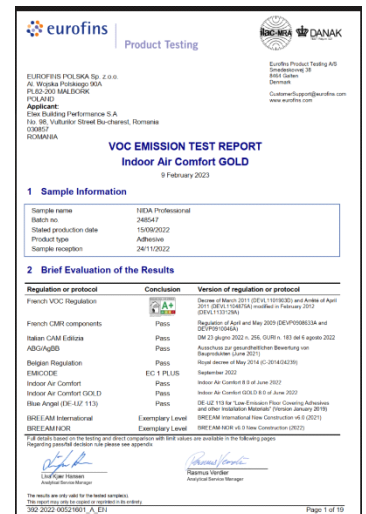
eurofins | Product Testing

ilac-MRA DANAK

EUROFINS POLSKA Sp. z o.o.
Al. Wojska Polskiego 90A
PL82-200 MALBORK
POLAND
Applicant:
Elex Building Performance S.A.
No. 98, Vulturilor Street Bu-charest, Romania
030857
ROMANIA

Eurofins Product Testing A/S
Smedeskovvej 38
8464 Galten
Denmark

CustomerSupport@eurofins.com
www.eurofins.com

VOC EMISSION TEST REPORT
Indoor Air Comfort GOLD
9 February 2023

1 Sample Information

| | |
|---|---|
| Sample name | NIDA Professional |
| Batch no. | 248547 |
| Stated production date | 15/09/2022 |
| Product type | Adhesive |
| Sample reception | 24/11/2022 |

2 Brief Evaluation of the Results

| Regulation or protocol | Conclusion | Version of regulation or protocol |
|---|---|---|
| French VOC Regulation | A+ | Decree of March 2011 (DEVL1101903D) and Arrêté of April 2011 (DEVL1104875A) modified in February 2012 (DEVL1133129A) |
| French CMR components | Pass | Regulation of April and May 2009 (DEVP0908633A and DEVP0910046A) |
| Italian CAM Edilizia | Pass | DM 23 giugno 2022 n. 256, GURI n. 183 del 6 agosto 2022 |
| ABG/AgBB | Pass | Ausschuss zur gesundheitlichen Bewertung von Bauprodukten (June 2021) |
| Belgian Regulation | Pass | Royal decree of May 2014 (C-2014/24239) |
| EMICODE | EC 1 PLUS | September 2022 |
| Indoor Air Comfort | Pass | Indoor Air Comfort 8.0 of June 2022 |
| Indoor Air Comfort GOLD | Pass | Indoor Air Comfort GOLD 8.0 of June 2022 |
| Blue Angel (DE-UZ 113) | Pass | DE-UZ 113 for "Low-Emission Floor Covering Adhesives and other Installation Materials" (Version January 2019) |
| BREEAM International | Exemplary Level | BREEAM International New Construction v6.0 (2021) |
| BREEAM NOR | Exemplary Level | BREEAM-NOR v6.0 New Construction (2022) |

Full details based on the testing and direct comparison with limit values are available in the following pages
Regarding pass/fail decision rule please see appendix

Lind Kjær Hansen
Analytical Service Manager

Rasmus Verdier
Analytical Service Manager

The results are only valid for the tested sample(s).
This report may only be copied or reprinted in its entirety.
392 2022-00521601_A_EN

Page 1 of 19